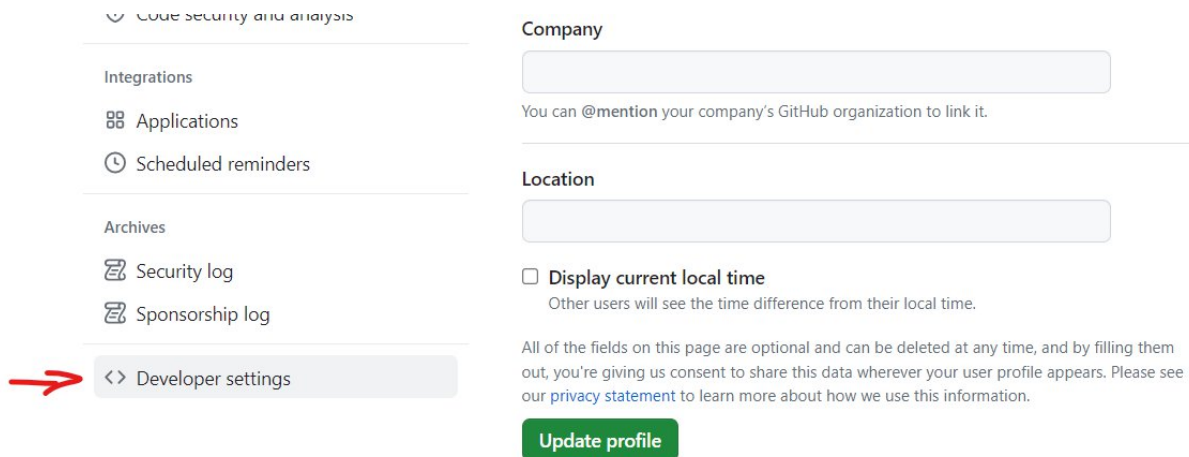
Code security and analysis

Integrations

Applications

Scheduled reminders

Archives

Security log

Sponsorship log

Developer settings

Company

You can @mention your company's GitHub organization to link it.

Location

Display current local time

Other users will see the time difference from their local time.

All of the fields on this page are optional and can be deleted at any time, and by filling them out, you're giving us consent to share this data wherever your user profile appears. Please see our privacy statement to learn more about how we use this information.

Update profile